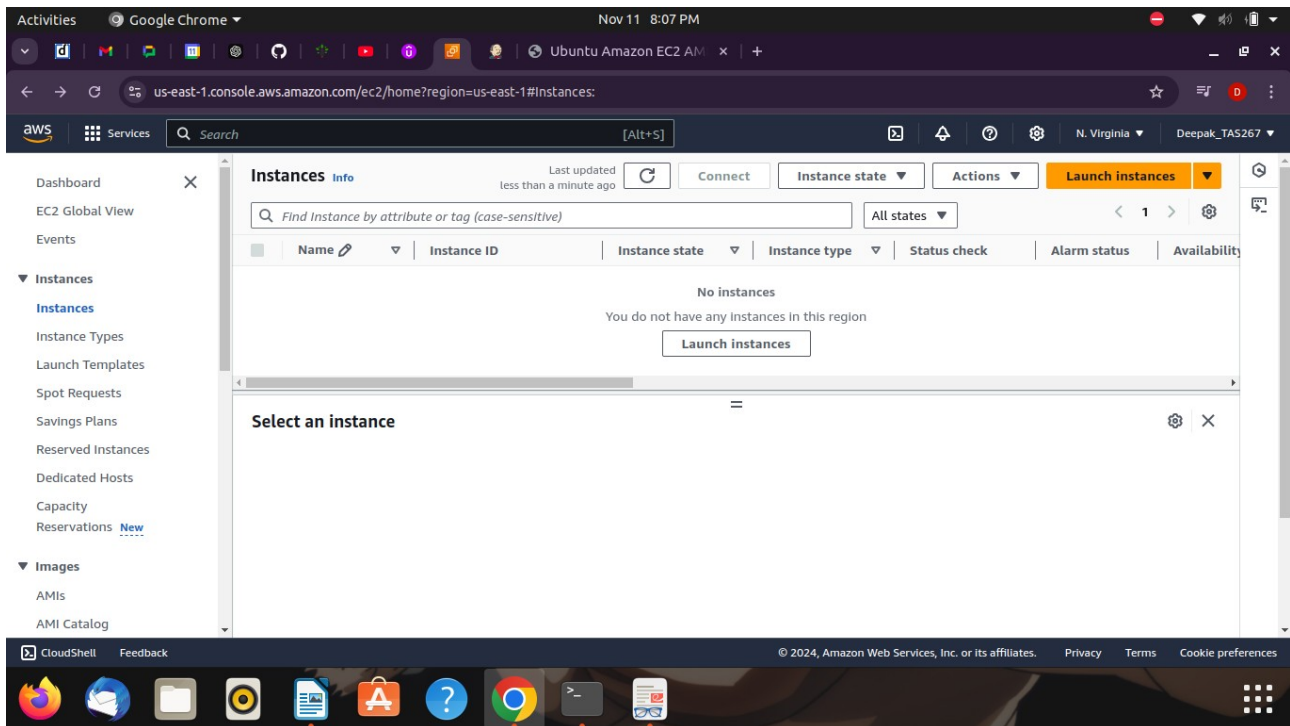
Activities Google Chrome ▾ Nov 11 8:07 PM

Ubuntu Amazon EC2 AM ×

us-east-1.console.aws.amazon.com/ec2/home?region=us-east-1#Instances:

aws Services Search [Alt+S] N. Virginia ▾ Deepak_TAS267 ▾

Dashboard
EC2 Global View
Events

▼ Instances
Instances
Instance Types
Launch Templates
Spot Requests
Savings Plans
Reserved Instances
Dedicated Hosts
Capacity Reservations New

▼ Images
AMIs
AMI Catalog

Instances Info Last updated less than a minute ago Connect Instance state ▼ Actions ▼ Launch instances ▼

Find Instance by attribute or tag (case-sensitive) All states ▼ 1

| Name | Instance ID | Instance state | Instance type | Status check | Alarm status | Availability |
|---|---|---|---|---|---|---|

No instances
You do not have any instances in this region
Launch instances

Select an instance

CloudShell Feedback © 2024, Amazon Web Services, Inc. or its affiliates. Privacy Terms Cookie preferences